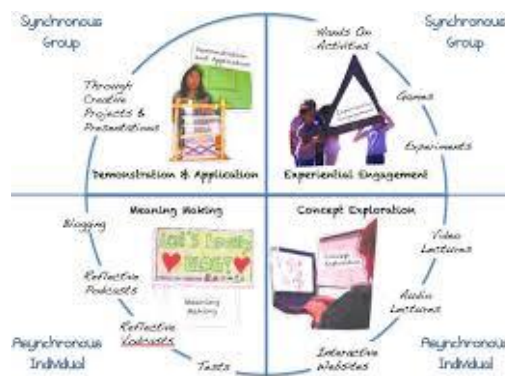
Synchronous Group

Synchronous Group

Through Creative Projects & Presentations

Demonstration and Application

Demonstration & Application

Hands On Activities

Games

Experiments

Experiential Engagement

Meaning Making

Blogging

Reflective Podcasts

Reflective Vodcasts

Tests

Meaning Making

Concept Exploration

Concept Exploration

Video Lectures

Audio Lectures

Interactive Websites

Asynchronous Individual

Asynchronous Individual